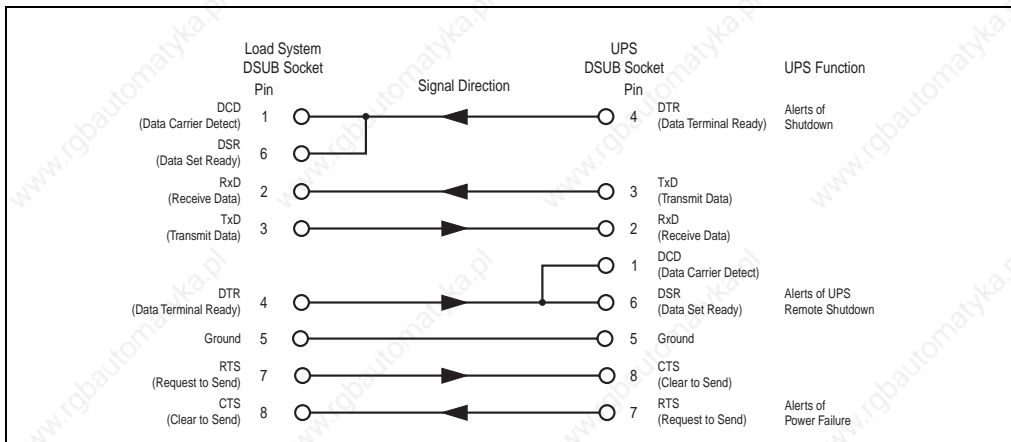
Load System
DSUB Socket
Pin

Signal Direction

UPS
DSUB Socket
Pin

UPS Function

DCD
(Data Carrier Detect) 1

4 DTR
(Data Terminal Ready)

Alerts of
Shutdown

DSR
(Data Set Ready) 6

RxD
(Receive Data) 2

3 TxD
(Transmit Data)

TxD
(Transmit Data) 3

2 RxD
(Receive Data)

1 DCD
(Data Carrier Detect)

DTR
(Data Terminal Ready) 4

6 DSR
(Data Set Ready)

Alerts of UPS
Remote Shutdown

Ground 5

5 Ground

RTS
(Request to Send) 7

8 CTS
(Clear to Send)

CTS
(Clear to Send) 8

7 RTS
(Request to Send)

Alerts of
Power Failure

www.rgbautomatyka.pl